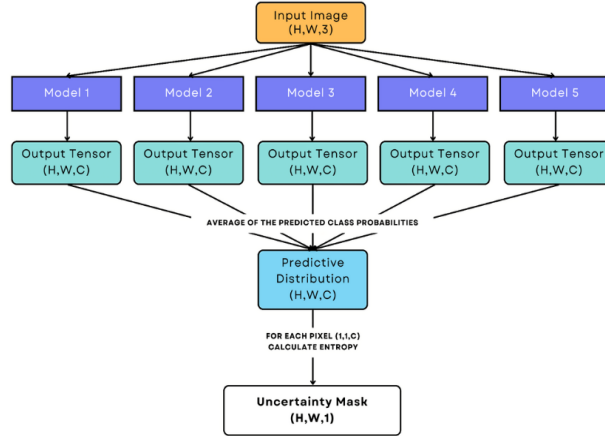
Input Image
(H,W,3)

Model 1

Model 2

Model 3

Model 4

Model 5

Output Tensor
(H,W,C)

Output Tensor
(H,W,C)

Output Tensor
(H,W,C)

Output Tensor
(H,W,C)

Output Tensor
(H,W,C)

AVERAGE OF THE PREDICTED CLASS PROBABILITIES

Predictive
Distribution
(H,W,C)

FOR EACH PIXEL (1,1,C)
CALCULATE ENTROPY

Uncertainty Mask
(H,W,1)